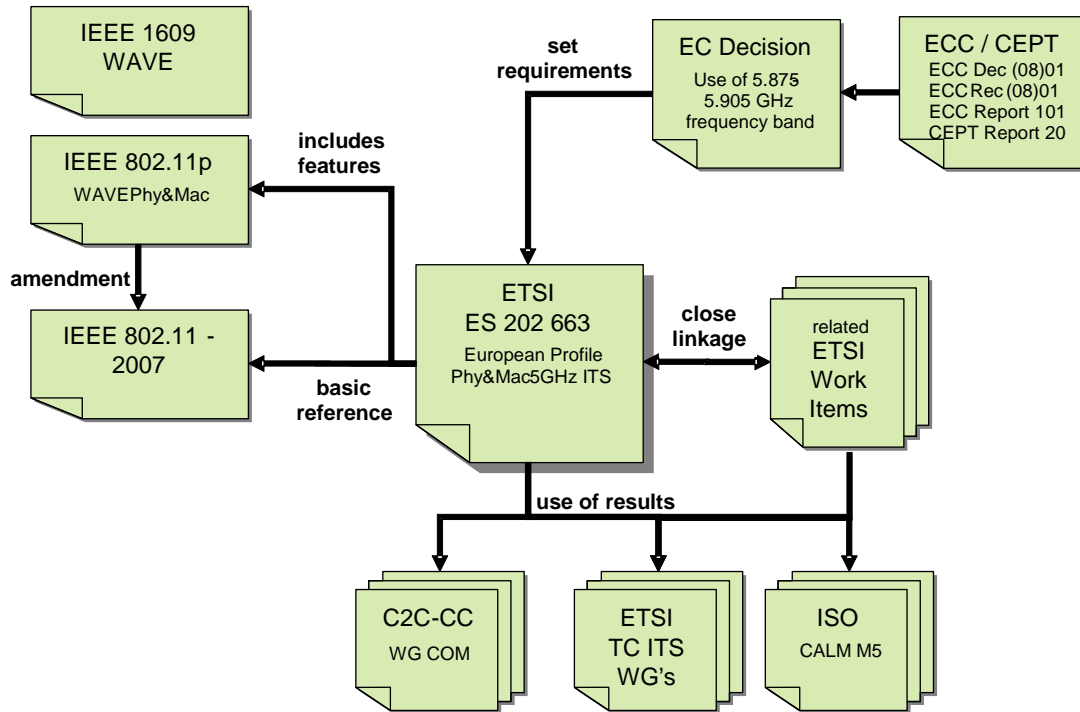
IEEE 1609
WAVE

set requirements

EC Decision
Use of 5.875
5.905 GHz
frequency band

ECC / CEPT
ECC Dec (08)01
ECC Rec (08)01
ECC Report 101
CEPT Report 20

includes features

IEEE 802.11p
WAVEPhy&Mac

amendment

IEEE 802.11 - 2007

ETSI
ES 202 663
European Profile
Phy&Mac5GHz ITS

close linkage

related
ETSI
Work
Items

basic reference

use of results

C2C-CC
WG COM

ETSI
TC ITS
WG's

ISO
CALM M5